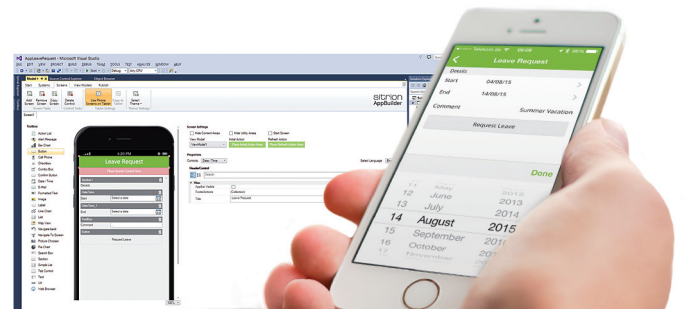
AppLeaveRequest - Microsoft Visual Studio
File Edit View Project Build Debug Team Tools Test Analyze Window Help
Model 1
Start Systems Screens View Models Publish
sitrion AppBuilder
Toolbox
Action List
Alert Message
Bar Chart
Button
Cell Phone
Checkbox
Combo Box
Content Button
Date / Time
E-Mail
Formatted Text
Image
Label
Line Chart
List
Map View
Navigate To
Navigate To Screen
Picture Chooser
Pie Chart
Search Box
Section
Simple List
Tab Control
Text
Url
Web Browser
Leave Request
Request Leave
Screen Settings
Hide Content Areas
Hide Utility Areas
Start Screen
View Model
Properties
Leave Request
Title
Details
Start 04/08/15
End 14/08/15
Comment Summer Vacation
Request Leave
Done
May
June 2013
July 2014
14 August 2015
15 September 2016
16 October 2017